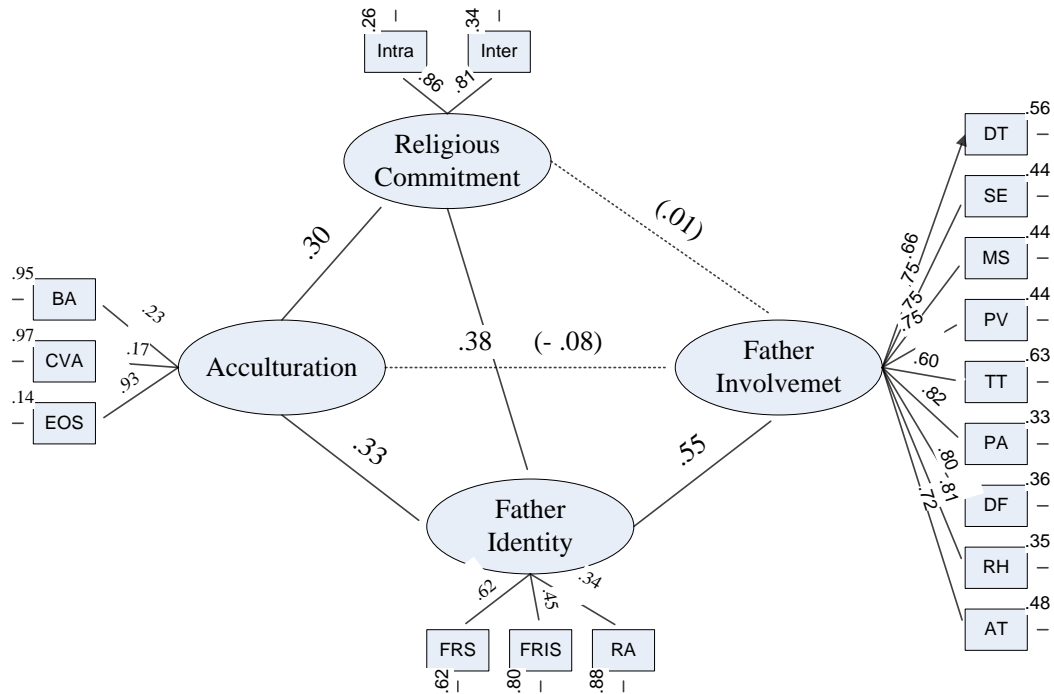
.26
Intra
.34
Inter
.86
.81
Religious Commitment
(.01)
.30
.95
BA
.23
.97
CVA
.17
.14
EOS
.93
Acculturation
.38
(- .08)
Father Involvemet
.33
.55
Father Identity
.62
.45
.34
FRS
FRIS
RA
.62
.80
.88
.56
DT
.44
SE
.44
MS
.44
PV
.63
TT
.33
PA
.36
DF
.35
RH
.48
AT
.66
.75
.75
.75
.60
.82
.80
.81
.72